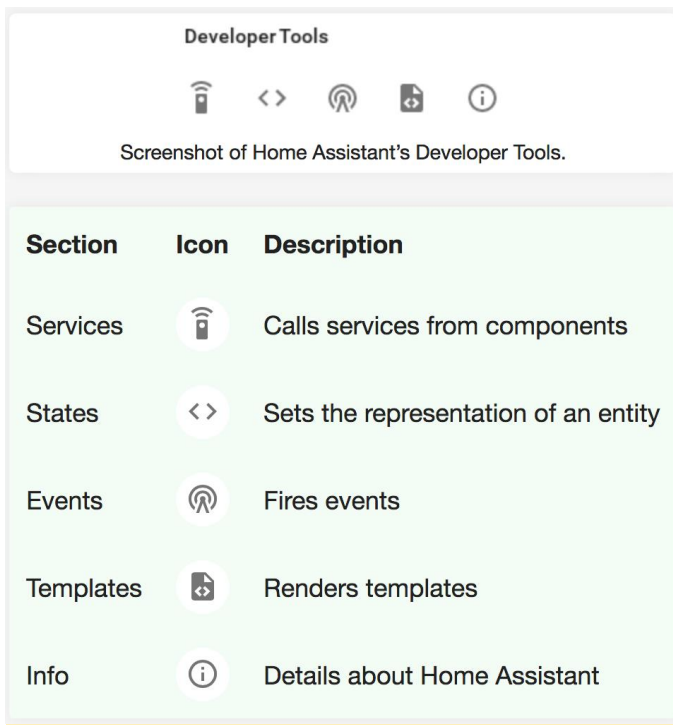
Developer Tools

< >

Screenshot of Home Assistant's Developer Tools.

| Section | Icon | Description |
|---|---|---|
| Services | | Calls services from components |
| States | < > | Sets the representation of an entity |
| Events | | Fires events |
| Templates | | Renders templates |
| Info | | Details about Home Assistant |